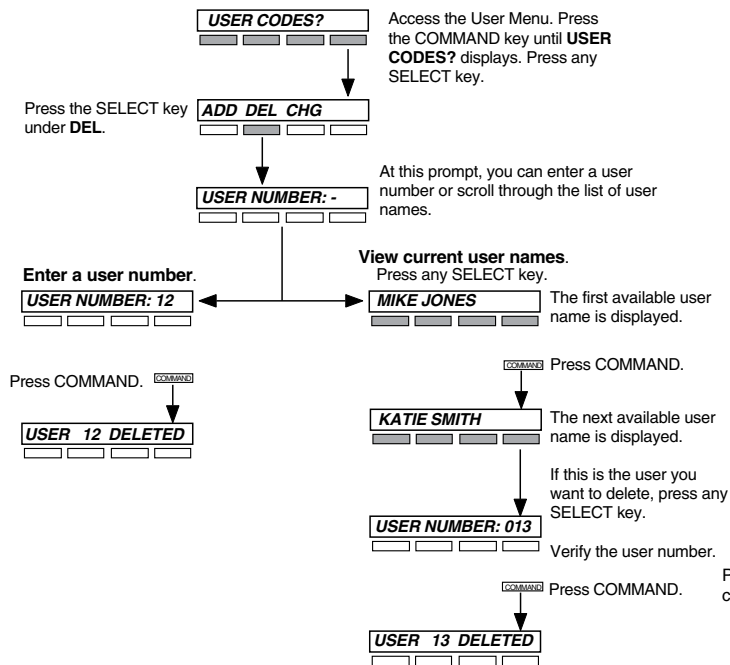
USER CODES?

Access the User Menu. Press the COMMAND key until **USER CODES?** displays. Press any SELECT key.

Press the SELECT key under **DEL**.

ADD DEL CHG

At this prompt, you can enter a user number or scroll through the list of user names.

USER NUMBER: -

**Enter a user number**.

USER NUMBER: 12

**View current user names**.
Press any SELECT key.

MIKE JONES

The first available user name is displayed.

Press COMMAND. COMMAND

USER 12 DELETED

COMMAND Press COMMAND.

KATIE SMITH

The next available user name is displayed.

If this is the user you want to delete, press any SELECT key.

USER NUMBER: 013

Verify the user number.

COMMAND Press COMMAND.

USER 13 DELETED

F
c